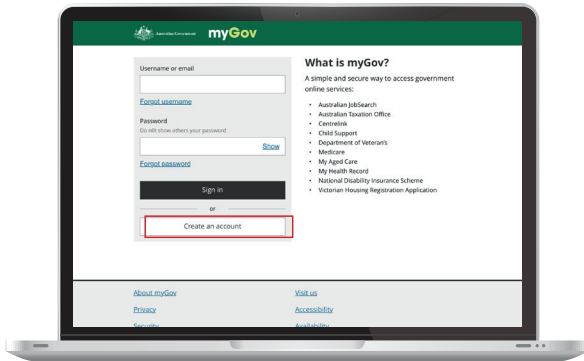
Australian Government myGov

Username or email

Forgot username

Password
Do not show others your password

Show

Forgot password

Sign in

or

Create an account

What is myGov?

A simple and secure way to access government online services:

- Australian JobSearch
- Australian Taxation Office
- Centrelink
- Child Support
- Department of Veteran's
- Medicare
- My Aged Care
- My Health Record
- National Disability Insurance Scheme
- Victorian Housing Registration Application

About myGov
Privacy
Security

Visit us
Accessibility
Availability